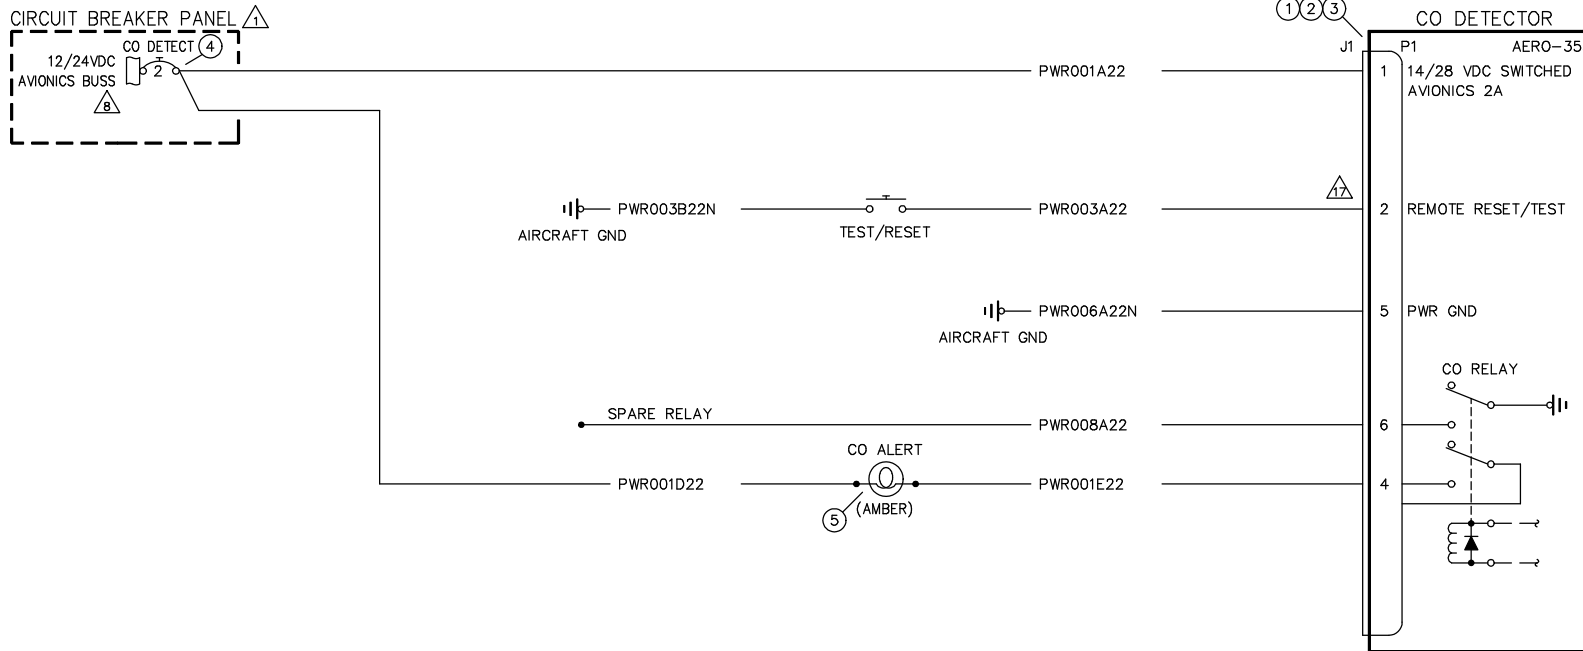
CIRCUIT BREAKER PANEL 1

12/24VDC AVIONICS BUSS 8

CO DETECT 4

2

PWR001A22

1 2 3

J1

P1

CO DETECTOR

AERO-35

1

14/28 VDC SWITCHED AVIONICS 2A

PWR003B22N

AIRCRAFT GND

TEST/RESET

PWR003A22

17

2

REMOTE RESET/TEST

PWR006A22N

AIRCRAFT GND

5

PWR GND

CO RELAY

SPARE RELAY

PWR008A22

6

CO ALERT

PWR001D22

5

(AMBER)

PWR001E22

4